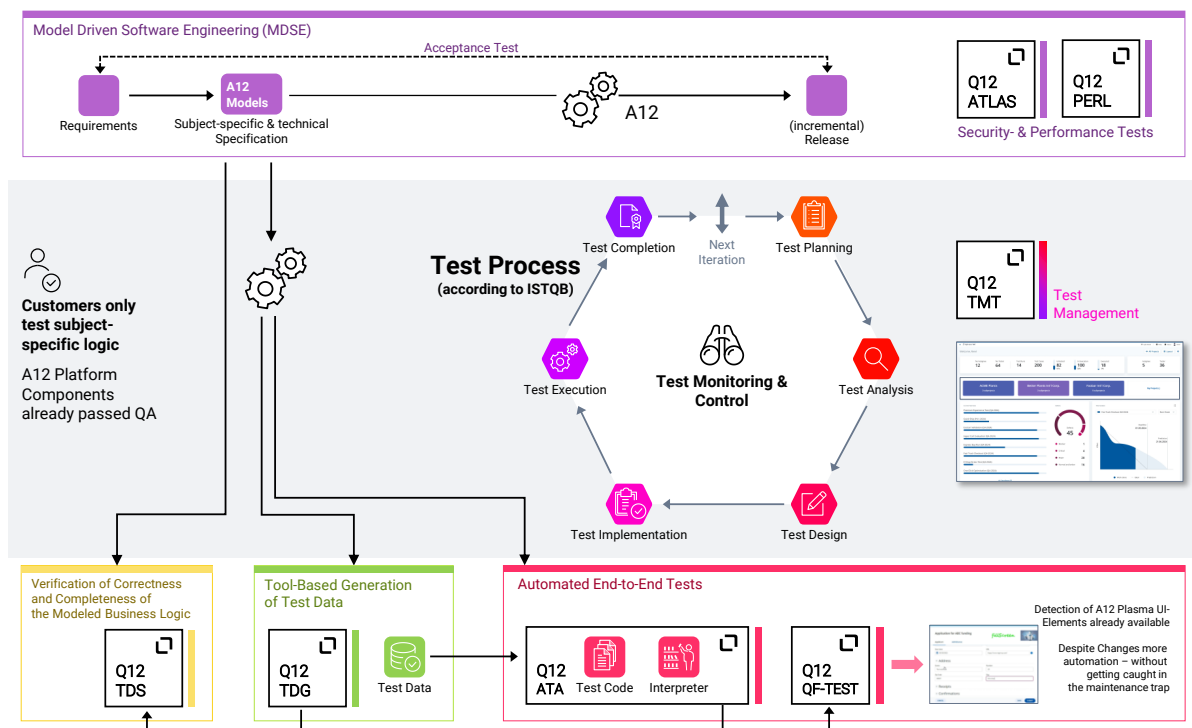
Model Driven Software Engineering (MDSE)

Acceptance Test

Requirements

A12 Models

Subject-specific & technical Specification

A12

(incremental) Release

Q12 ATLAS

Q12 PERL

Security- & Performance Tests

Customers only test subject-specific logic

A12 Platform Components already passed QA

Test Completion

Next Iteration

Test Planning

Test Process
(according to ISTQB)

Test Execution

Test Monitoring & Control

Test Analysis

Test Implementation

Test Design

Q12 TMT

Test Management

Verification of Correctness and Completeness of the Modeled Business Logic

Q12 TDS

Tool-Based Generation of Test Data

Q12 TDG

Test Data

Automated End-to-End Tests

Q12 ATA

Test Code

Interpreter

Q12 QF-TEST

Detection of A12 Plasma UI-Elements already available

Despite Changes more automation – without getting caught in the maintenance trap